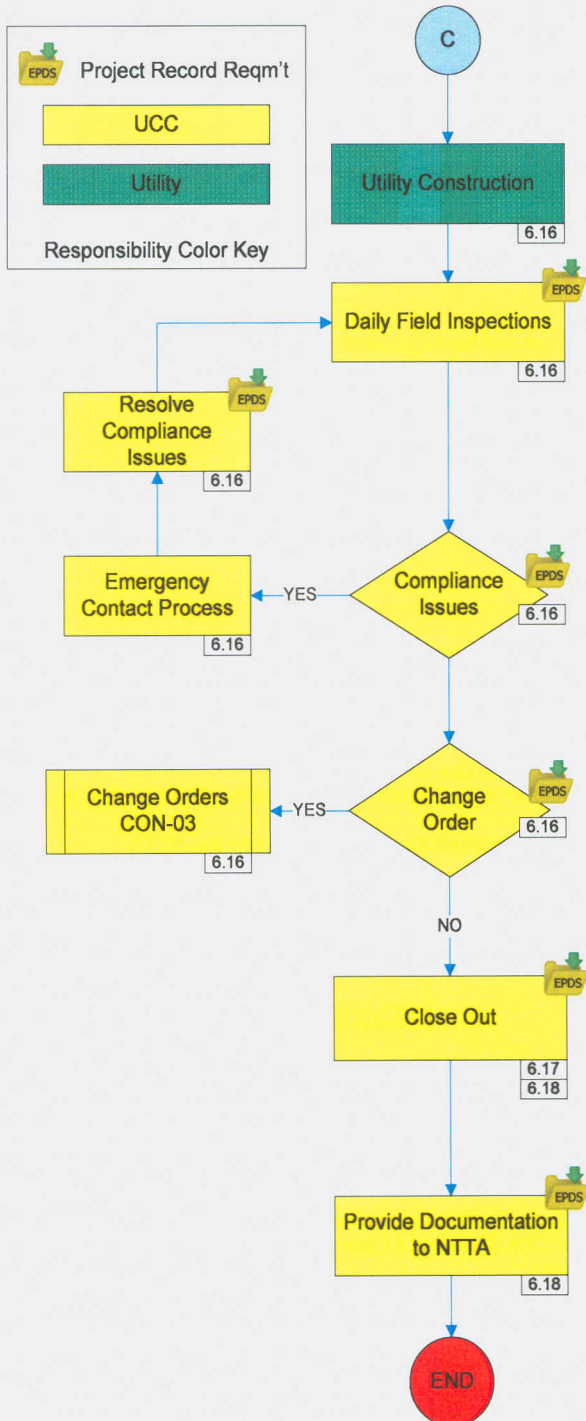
EPDS Project Record Reqm't

UCC

Utility

Responsibility Color Key

C

Utility Construction
6.16

EPDS
Daily Field Inspections
6.16

EPDS
Resolve Compliance Issues
6.16

Emergency Contact Process
6.16

YES

EPDS
Compliance Issues
6.16

Change Orders CON-03
6.16

YES

EPDS
Change Order
6.16

NO

EPDS
Close Out
6.17
6.18

EPDS
Provide Documentation to NTTA
6.18

END